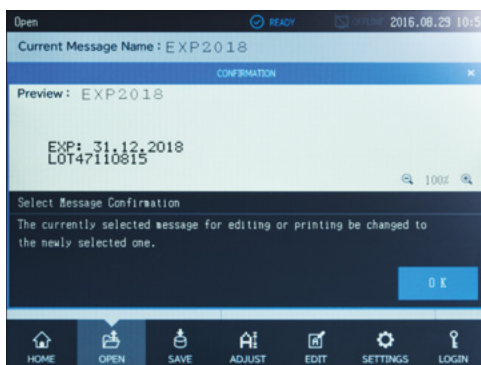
Open
READY
OFFLINE 2016.08.29 10:5

Current Message Name : EXP2018

CONFIRMATION
×

Preview : EXP2018

EXP: 31.12.2018
LOT47110815

100%

Select Message Confirmation
The currently selected message for editing or printing be changed to the newly selected one.

O K

HOME
OPEN
SAVE
ADJUST
EDIT
SETTINGS
LOGIN